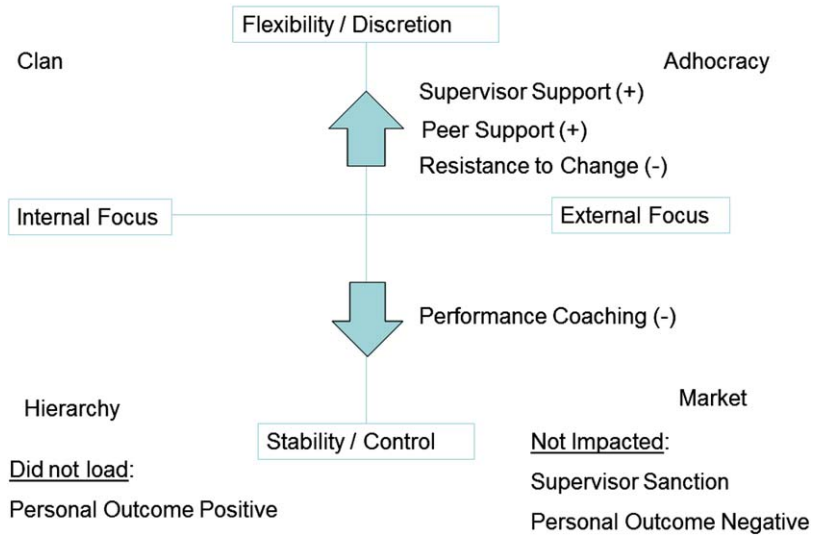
Flexibility / Discretion

Clan

Adhocracy

Supervisor Support (+)

Peer Support (+)

Resistance to Change (-)

Internal Focus

External Focus

Performance Coaching (-)

Hierarchy

Market

Stability / Control

Did not load:

Personal Outcome Positive

Not Impacted:

Supervisor Sanction

Personal Outcome Negative